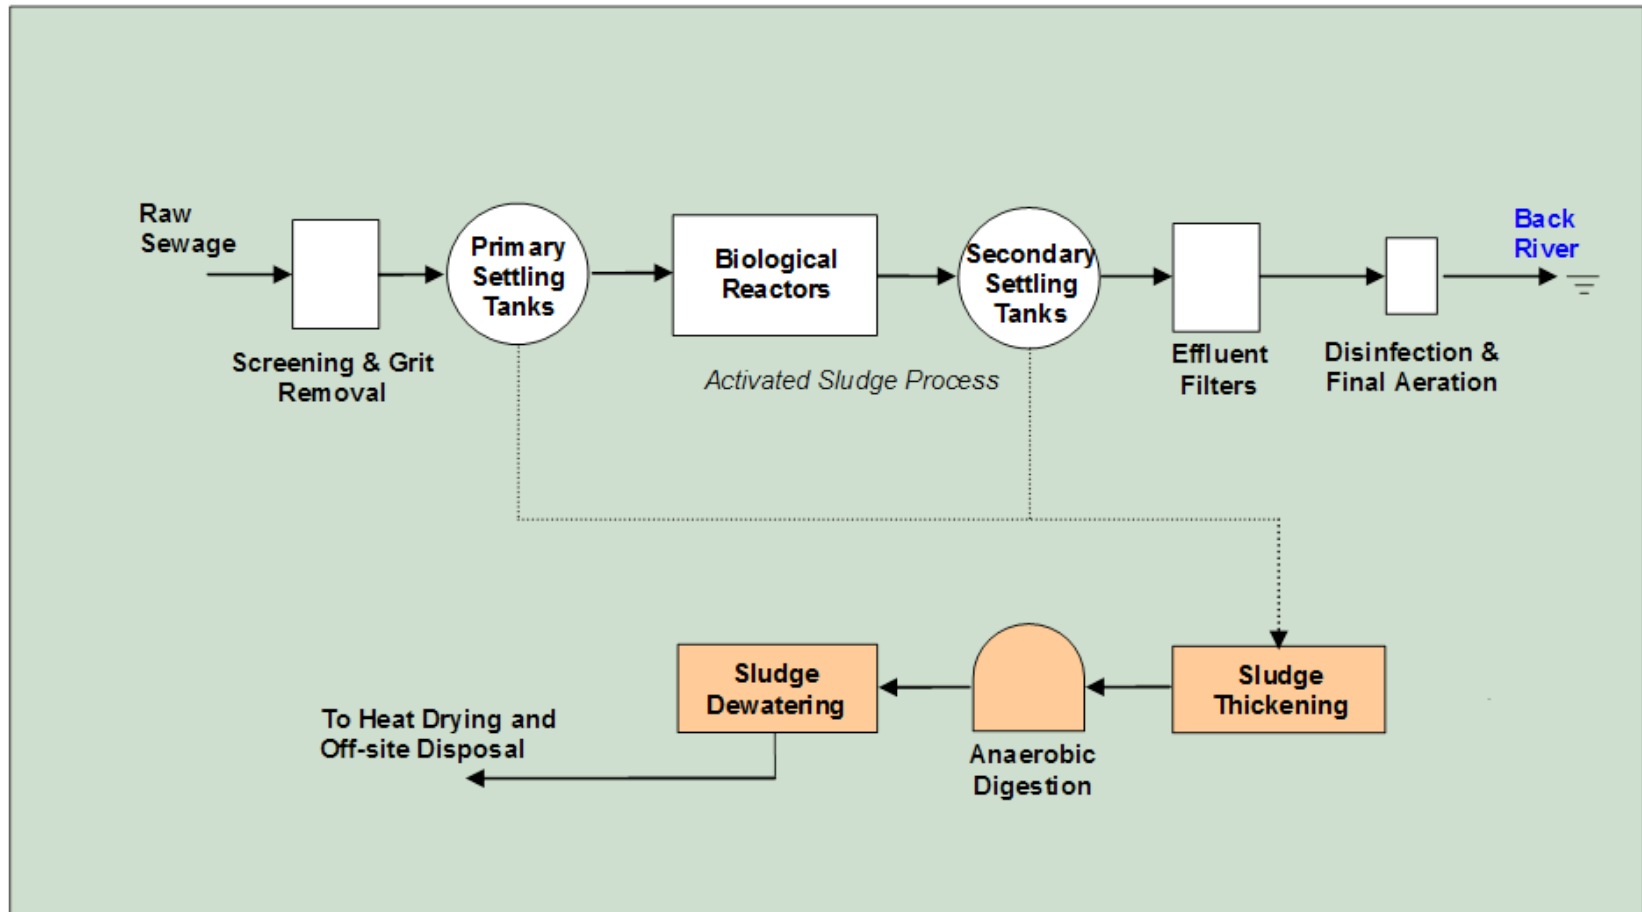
Raw Sewage

Screening & Grit Removal

Primary Settling Tanks

Biological Reactors

Secondary Settling Tanks

Activated Sludge Process

Effluent Filters

Disinfection & Final Aeration

Back River

Sludge Thickening

Anaerobic Digestion

Sludge Dewatering

To Heat Drying and Off-site Disposal